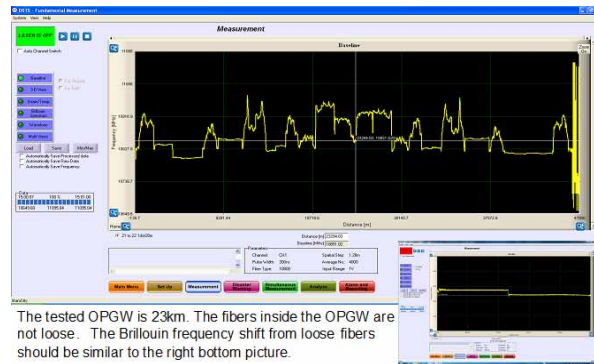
DITS - Fundamental Measurement

System View Help

LASER IS OFF

Auto Channel Switch

Measurement

Baseline

Zoom Out

Baseline

3-D View

Strain/Temp

Brillouin Spectrum

Waterfall

Multi View

Load

Save

Min/Max

Automatically Save Processed data

Automatically Save Raw Data

Automatically Save Frequency

Frequency [MHz]

Distance [m]

Parameters

Channel: CH1

Pulse Width: 20ns

Fiber Type: 10000

Spatial Step: 1.28m

Average No: 4000

Input Range: 1V

Main Menu

Set Up

Measurement

Disaster Warning

Simultaneous Measurement

Analyzer

Alarm and Recording

The tested OPGW is 23km. The fibers inside the OPGW are not loose. The Brillouin frequency shift from loose fibers should be similar to the right bottom picture.